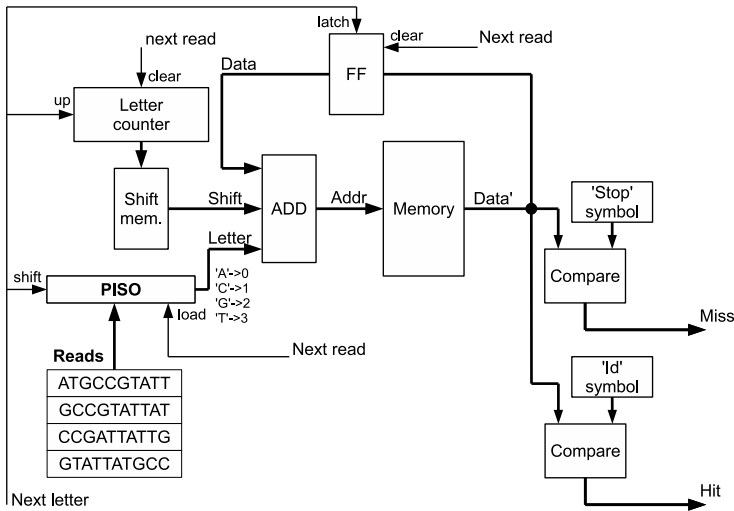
latch
clear
Next read
next read
clear
Data
FF
up
Letter counter
Shift mem.
Shift
ADD
Addr
Memory
Data'
'Stop' symbol
Letter
shift
PISO
'A'->0
'C'->1
'G'->2
'T'->3
Compare
Miss
load
Next read
Reads
ATGCCGTATT
GCCGTATTAT
CCGATTATTG
GTATTATGCC
'Id' symbol
Compare
Next letter
Hit